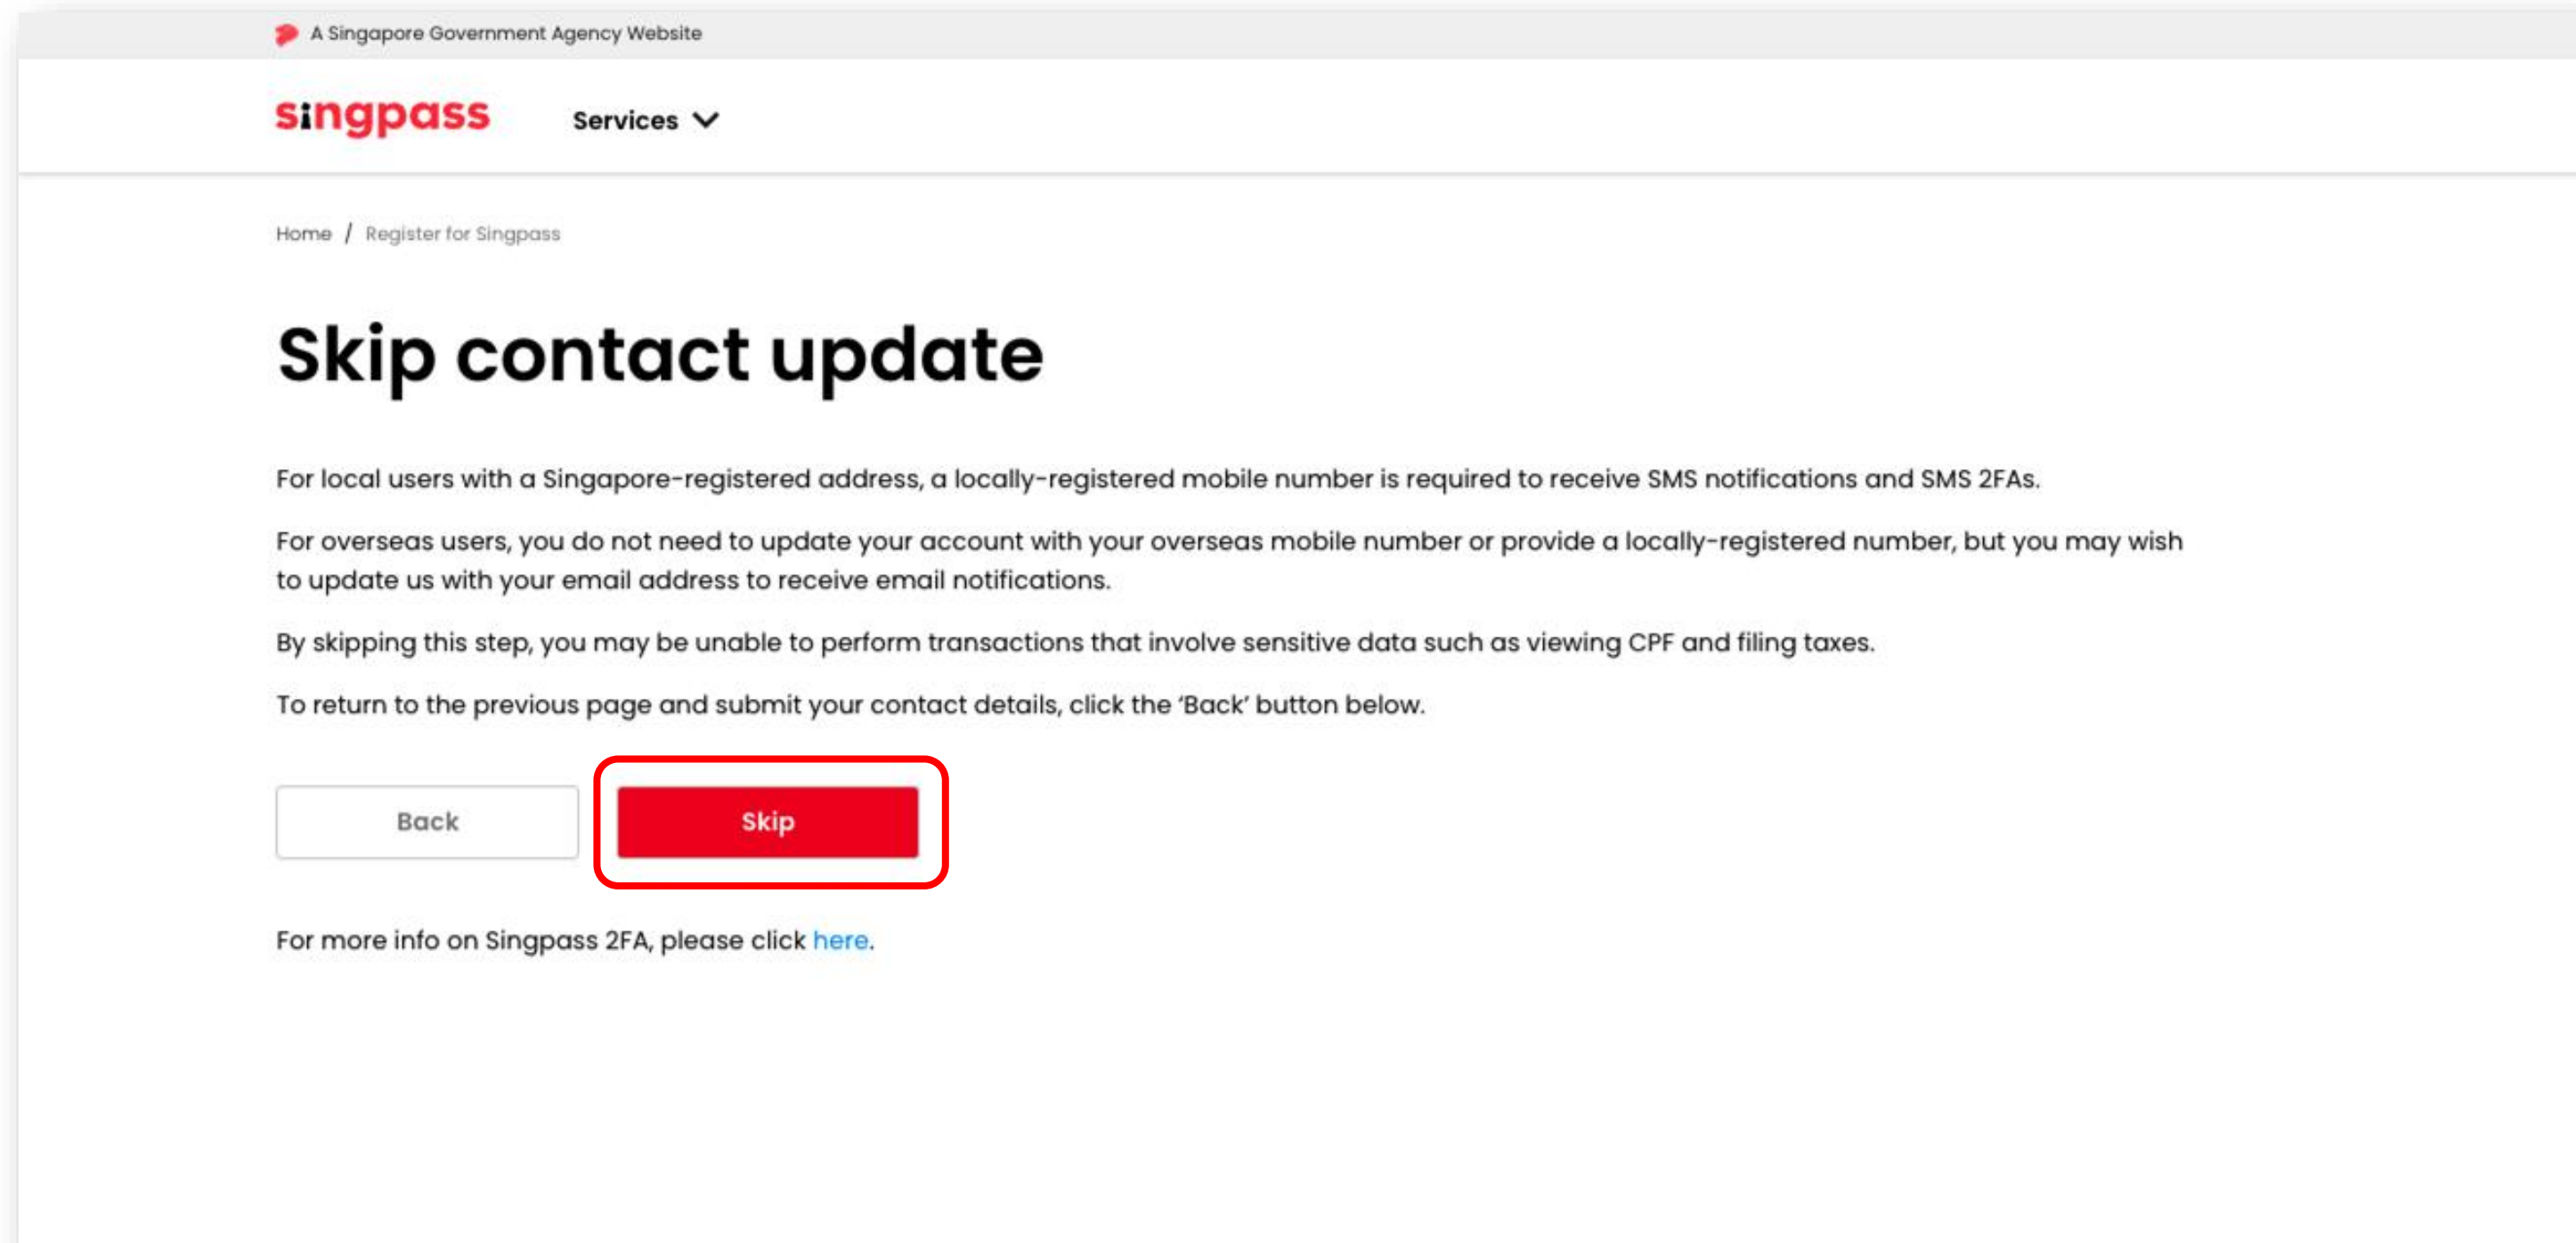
A Singapore Government Agency Website

singpass

Services

Home / Register for Singpass

Skip contact update

For local users with a Singapore-registered address, a locally-registered mobile number is required to receive SMS notifications and SMS 2FAs.

For overseas users, you do not need to update your account with your overseas mobile number or provide a locally-registered number, but you may wish to update us with your email address to receive email notifications.

By skipping this step, you may be unable to perform transactions that involve sensitive data such as viewing CPF and filing taxes.

To return to the previous page and submit your contact details, click the 'Back' button below.

Back

Skip

For more info on Singpass 2FA, please click here.